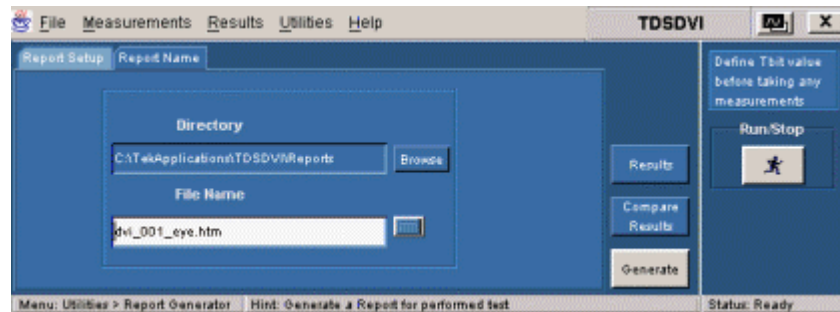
File Measurements Results Utilities Help

TDSDVI

X

Report Setup Report Name

Directory

C:\TekApplications\TDSDVI\Reports

Browse

File Name

dvi_001_eye.htm

Results

Compare Results

Generate

Define Tbit value before taking any measurements

Run/Stop

Menu: Utilities > Report Generator Hint: Generate a Report for performed test

Status: Ready